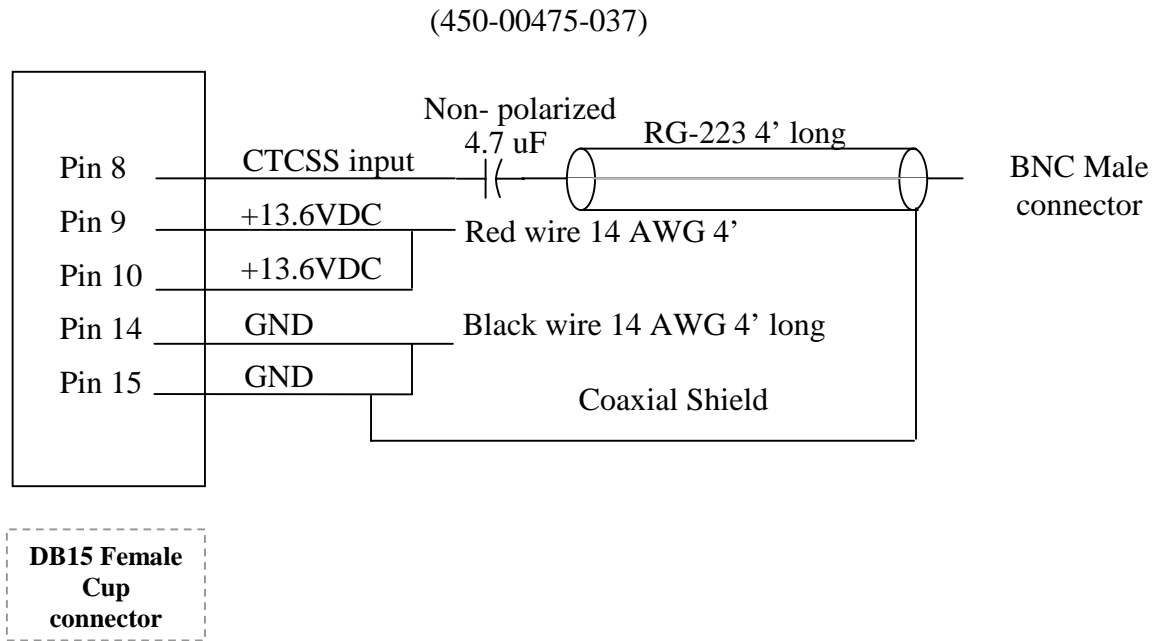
(450-00475-037)

Non- polarized
4.7 uF

RG-223 4' long

Pin 8
CTCSS input

BNC Male connector

Pin 9
+13.6VDC
Red wire 14 AWG 4'

Pin 10
+13.6VDC

Pin 14
GND
Black wire 14 AWG 4' long

Pin 15
GND

Coaxial Shield

**DB15 Female Cup connector**